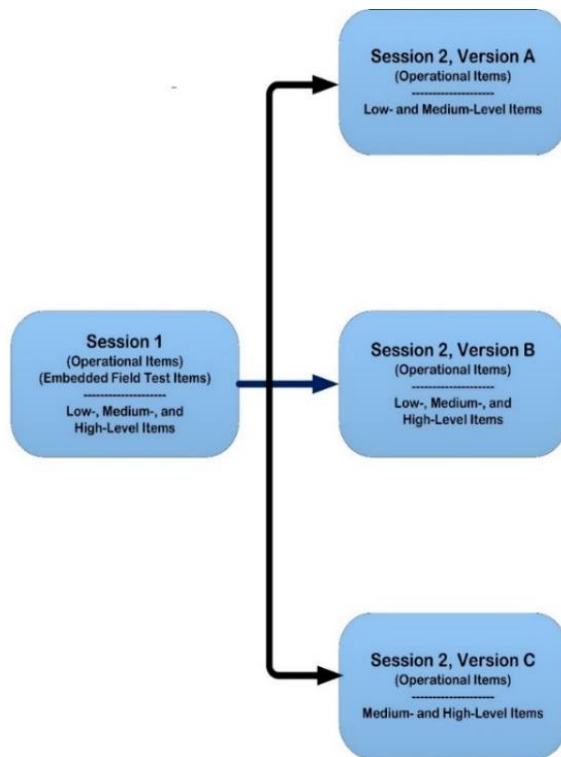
Session 2, Version A
(Operational Items)
--------------------
Low- and Medium-Level Items

Session 1
(Operational Items)
(Embedded Field Test Items)
--------------------
Low-, Medium-, and High-Level Items

Session 2, Version B
(Operational Items)
--------------------
Low-, Medium-, and High-Level Items

Session 2, Version C
(Operational Items)
--------------------
Medium- and High-Level Items